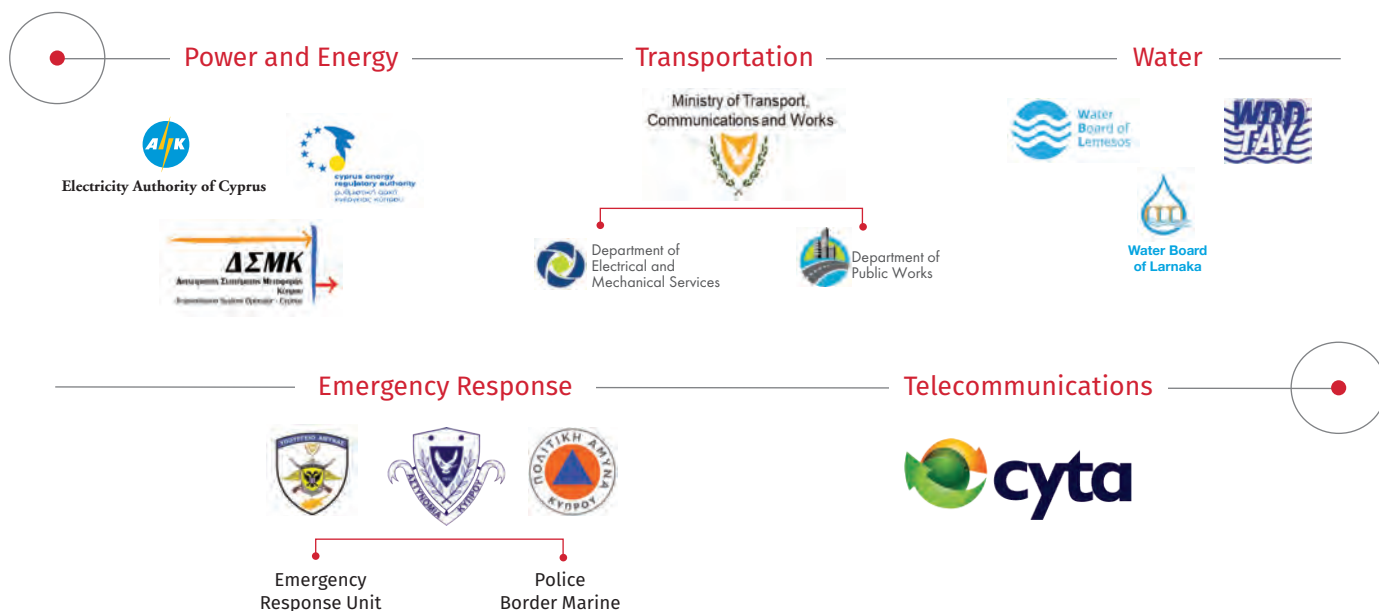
Power and Energy

AHK
Electricity Authority of Cyprus

cyprus energy regulatory authority
ρυθμιστική αρχή ενέργειας κύπρου

ΔΣΜΚ
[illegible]

Transportation

Ministry of Transport, Communications and Works

Department of Electrical and Mechanical Services

Department of Public Works

Water

Water Board of Lemesos

WDB ΤΑΥ

Water Board of Larnaka

Emergency Response

ΑΣΤΥΝΟΜΙΑ ΚΥΠΡΟΥ

ΠΟΛΙΤΙΚΗ ΑΜΥΝΑ ΚΥΠΡΟΥ

Emergency Response Unit

Police Border Marine

Telecommunications

cyta